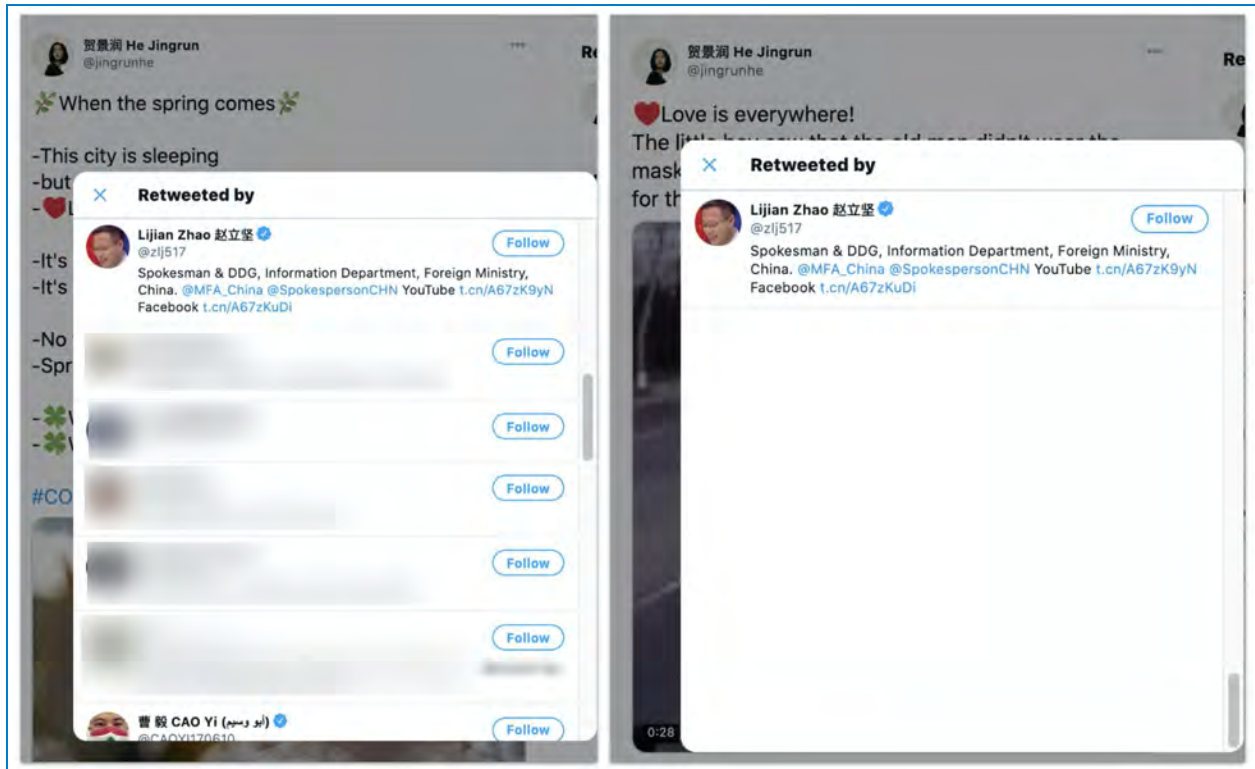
贺景润 He Jingrun
@jingrunhe

Re

When the spring comes

-This city is sleeping
-but
-

-It's
-It's

-No
-Spr

-
-

#CO

Retweeted by

Lijian Zhao 赵立坚
@zlj517
Follow
Spokesman & DDG, Information Department, Foreign Ministry, China. @MFA_China @SpokespersonCHN YouTube t.cn/A67zK9yN Facebook t.cn/A67zKuDi

Follow

Follow

Follow

Follow

Follow

曹毅 CAO Yi (أبو وسيم)
@CAOYI170610
Follow

贺景润 He Jingrun
@jingrunhe

Re

Love is everywhere!
The little boy saw that the old man didn't wear the mask
for th

0:28

Retweeted by

Lijian Zhao 赵立坚
@zlj517
Follow
Spokesman & DDG, Information Department, Foreign Ministry, China. @MFA_China @SpokespersonCHN YouTube t.cn/A67zK9yN Facebook t.cn/A67zKuDi